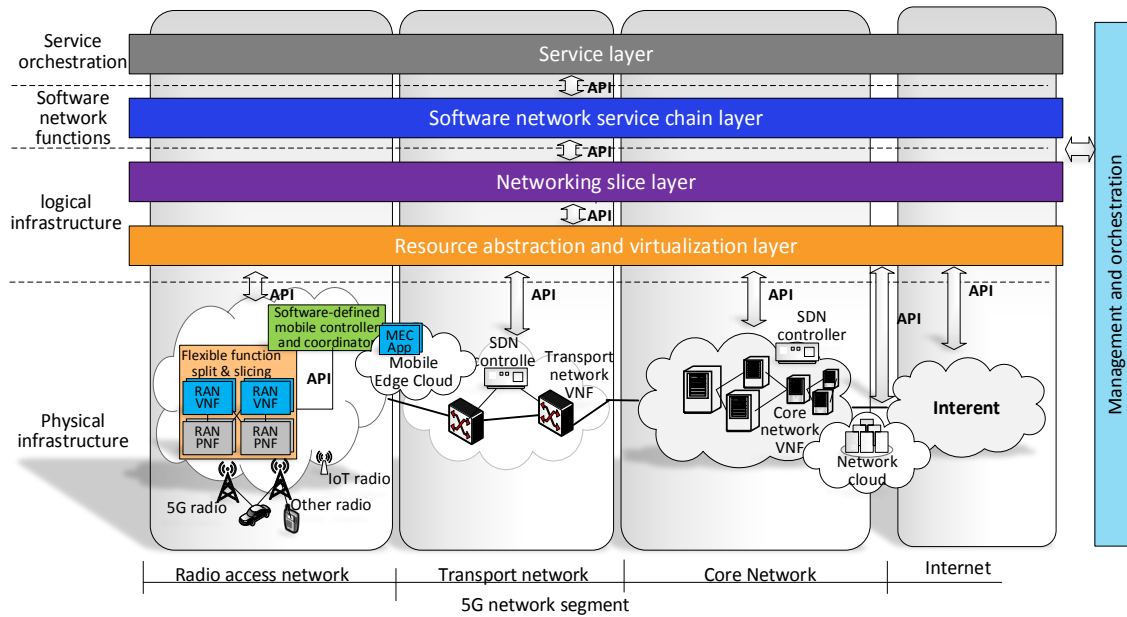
Service orchestration

Service layer

API

Software network functions

Software network service chain layer

API

logical infrastructure

Networking slice layer

API

Resource abstraction and virtualization layer

API

API

API

API

API

Software-defined mobile controller and coordinator

MEC App

Mobile Edge Cloud

SDN controlle

Transport network VNF

SDN controller

Flexible function split & slicing

RAN VNF

RAN VNF

RAN PNF

RAN PNF

API

Physical infrastructure

Core network VNF

Interent

Network cloud

IoT radio

5G radio

Other radio

Management and orchestration

Radio access network

Transport network

Core Network

Internet

5G network segment